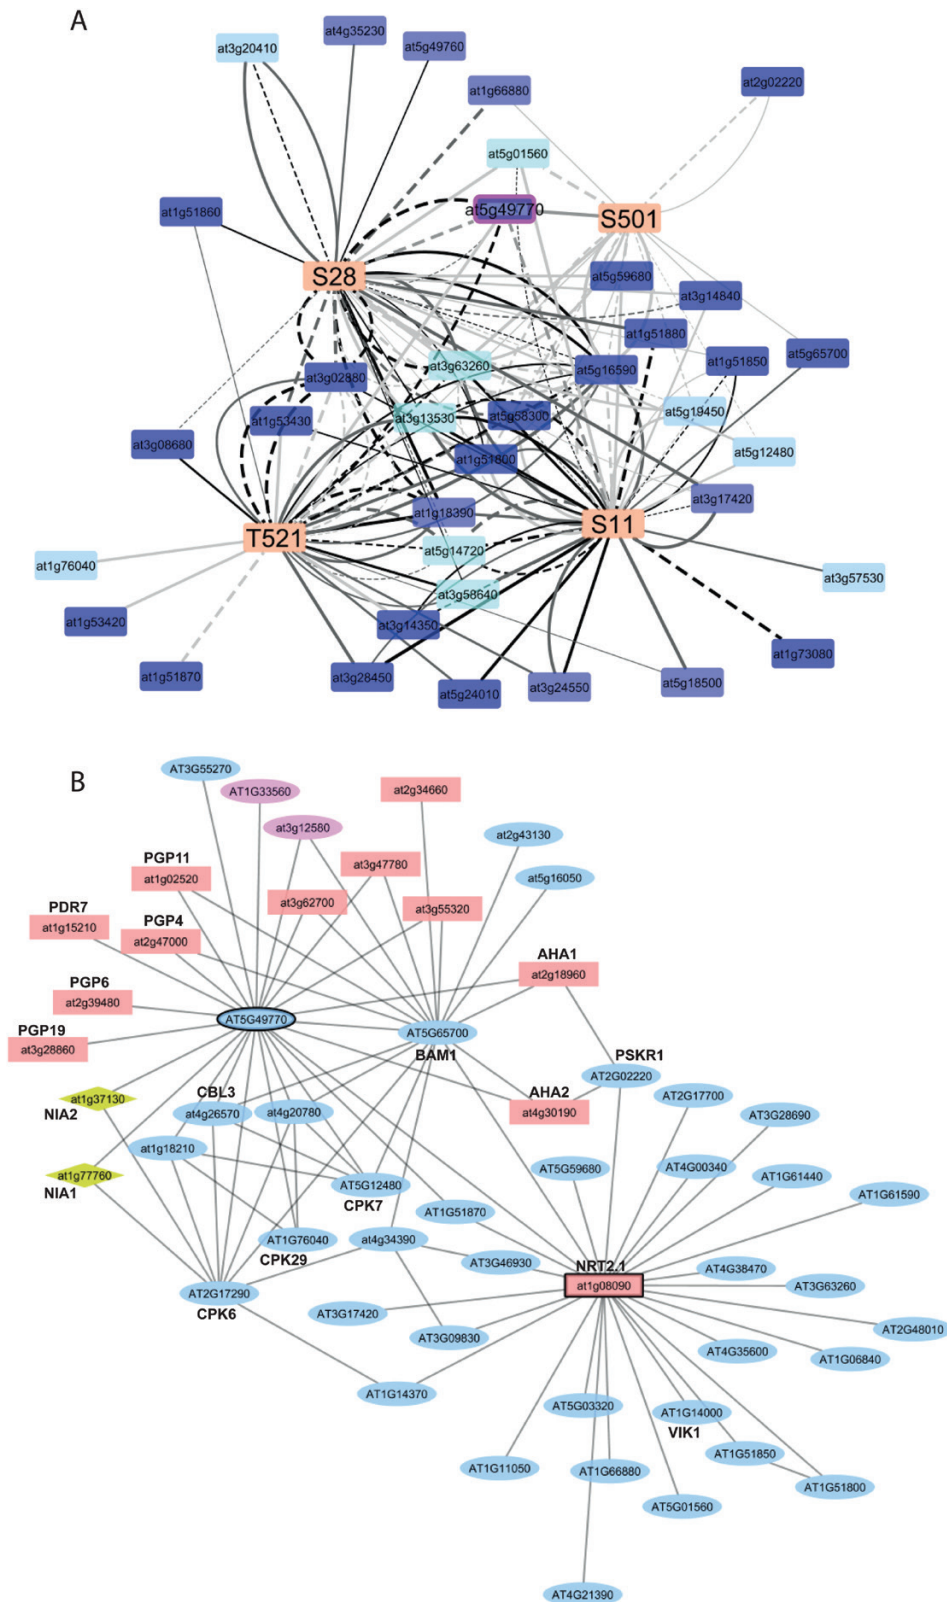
A

at3g20410
at4g35230
at5g49760
at1g66880
at2g02220
at5g01560
at5g49770
S501
at1g51860
S28
at5g59680
at3g14840
at1g51880
at1g51850
at5g65700
at3g63260
at5g16590
at3g02880
at1g53430
at3g13530
at5g58300
at5g19450
at3g08680
at5g12480
at1g51800
at3g17420
at1g18390
T521
S11
at5g14720
at1g76040
at3g58640
at3g57530
at1g53420
at3g14350
at1g73080
at1g51870
at3g28450
at5g24010
at3g24550
at5g18500

B

AT3G55270
AT1G33560
at2g34660
at3g12580
at2g43130
PGP11
at1g02520
at3g47780
at5g16050
PDR7
at1g15210
PGP4
at2g47000
at3g62700
at3g55320
AHA1
at2g18960
PGP6
at2g39480
AT5G49770
AT5G65700
PGP19
at3g28860
BAM1
PSKR1
AT2G02220
CBL3
at1g37130
NIA2
at4g26570
at4g20780
AHA2
at4g30190
AT2G17700
AT3G28690
at1g18210
AT5G59680
AT4G00340
AT1G61440
at1g77760
NIA1
AT5G12480
AT1G61590
CPK7
AT1G51870
AT1G76040
CPK29
at4g34390
NRT2.1
AT3G46930
at1g08090
AT4G38470
AT3G63260
AT2G17290
CPK6
AT3G17420
AT3G09830
AT2G48010
AT4G35600
AT1G06840
AT1G14370
AT5G03320
AT1G14000
VIK1
AT1G51850
AT1G11050
AT1G66880
AT1G51800
AT5G01560
AT4G21390